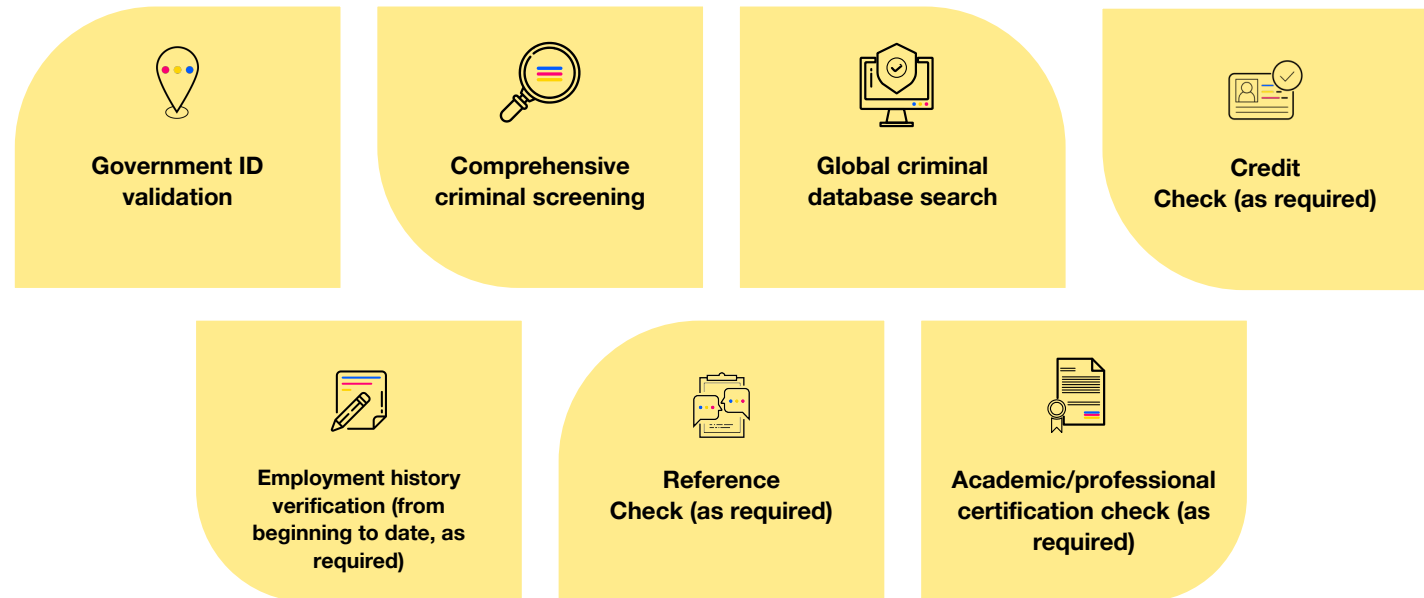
Government ID validation

Comprehensive criminal screening

Global criminal database search

Credit Check (as required)

Employment history verification (from beginning to date, as required)

Reference Check (as required)

Academic/professional certification check (as required)